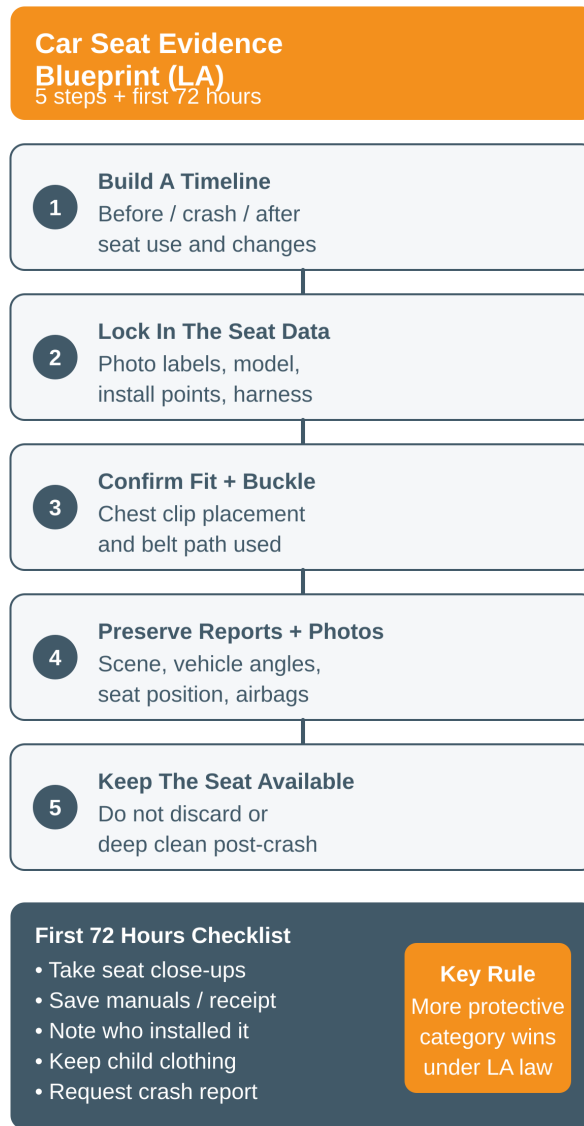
Car Seat Evidence Blueprint (LA)
5 steps + first 72 hours

1
Build A Timeline
Before / crash / after seat use and changes

2
Lock In The Seat Data
Photo labels, model, install points, harness

3
Confirm Fit + Buckle
Chest clip placement and belt path used

4
Preserve Reports + Photos
Scene, vehicle angles, seat position, airbags

5
Keep The Seat Available
Do not discard or deep clean post-crash

First 72 Hours Checklist
• Take seat close-ups
• Save manuals / receipt
• Note who installed it
• Keep child clothing
• Request crash report

Key Rule
More protective category wins under LA law